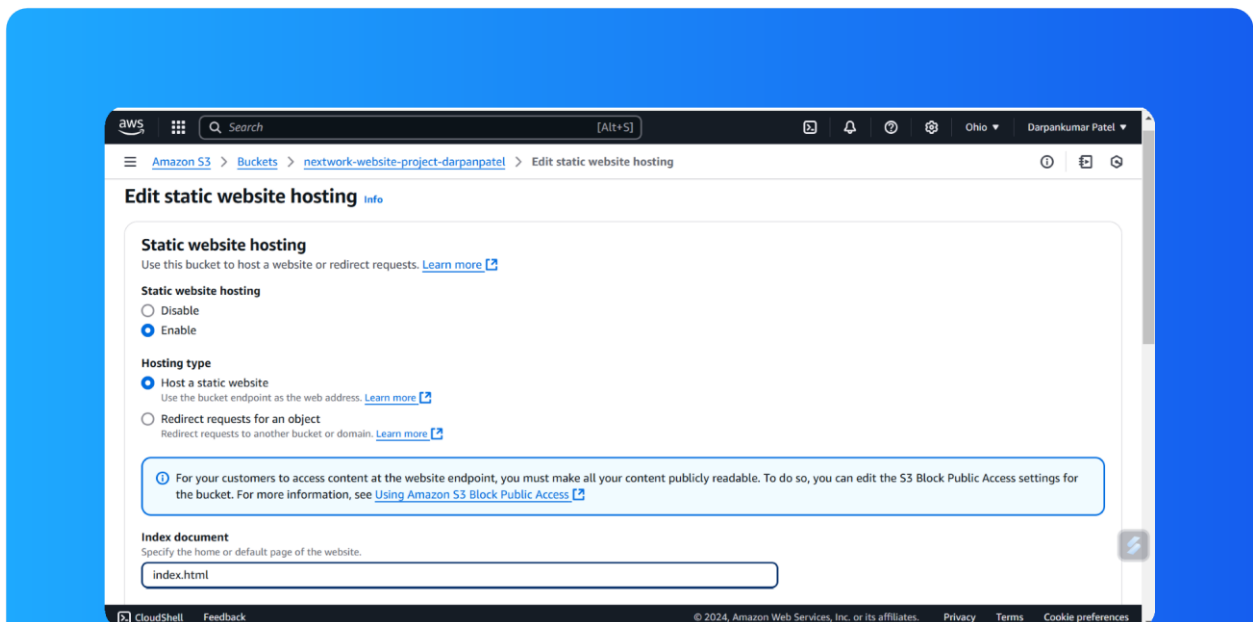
aws
Search [Alt+S]
Ohio ▼ Darpankumar Patel ▼

Amazon S3 > Buckets > nextwork-website-project-darpanpatel > Edit static website hosting

Edit static website hosting Info

Static website hosting
Use this bucket to host a website or redirect requests. Learn more

Static website hosting
Disable
Enable

Hosting type
Host a static website
Use the bucket endpoint as the web address. Learn more
Redirect requests for an object
Redirect requests to another bucket or domain. Learn more

For your customers to access content at the website endpoint, you must make all your content publicly readable. To do so, you can edit the S3 Block Public Access settings for the bucket. For more information, see Using Amazon S3 Block Public Access

Index document
Specify the home or default page of the website.
index.html

CloudShell Feedback © 2024, Amazon Web Services, Inc. or its affiliates. Privacy Terms Cookie preferences